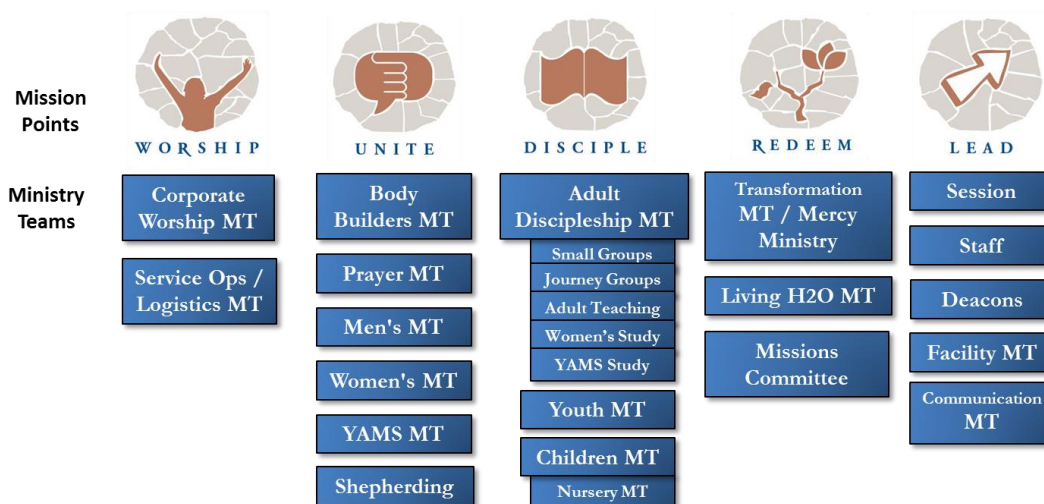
Mission Points

Ministry Teams

WORSHIP

Corporate Worship MT

Service Ops / Logistics MT

UNITE

Body Builders MT

Prayer MT

Men's MT

Women's MT

YAMS MT

Shepherding

DISCIPLE

Adult Discipleship MT

Small Groups

Journey Groups

Adult Teaching

Women's Study

YAMS Study

Youth MT

Children MT

Nursery MT

REDEEM

Transformation MT / Mercy Ministry

Living H2O MT

Missions Committee

LEAD

Session

Staff

Deacons

Facility MT

Communication MT